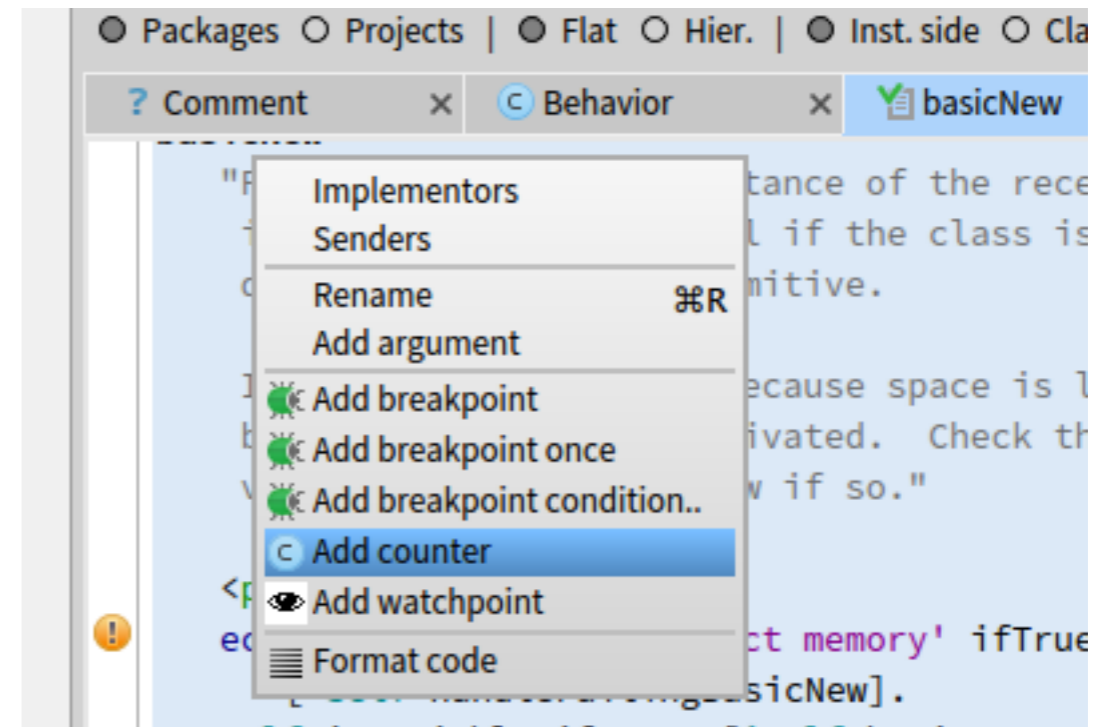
Packages Projects | Flat Hier. | Inst. side Cla

? Comment × C Behavior × basicNew

"F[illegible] tance of the rece
i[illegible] l if the class is
o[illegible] mitive.

I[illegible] ecause space is l
b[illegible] ivated. Check th
v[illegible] v if so."

<p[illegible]
ec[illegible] ct memory' ifTrue
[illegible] sicNew].

Implementors
Senders
Rename ⌘R
Add argument
Add breakpoint
Add breakpoint once
Add breakpoint condition..
C Add counter
Add watchpoint
Format code